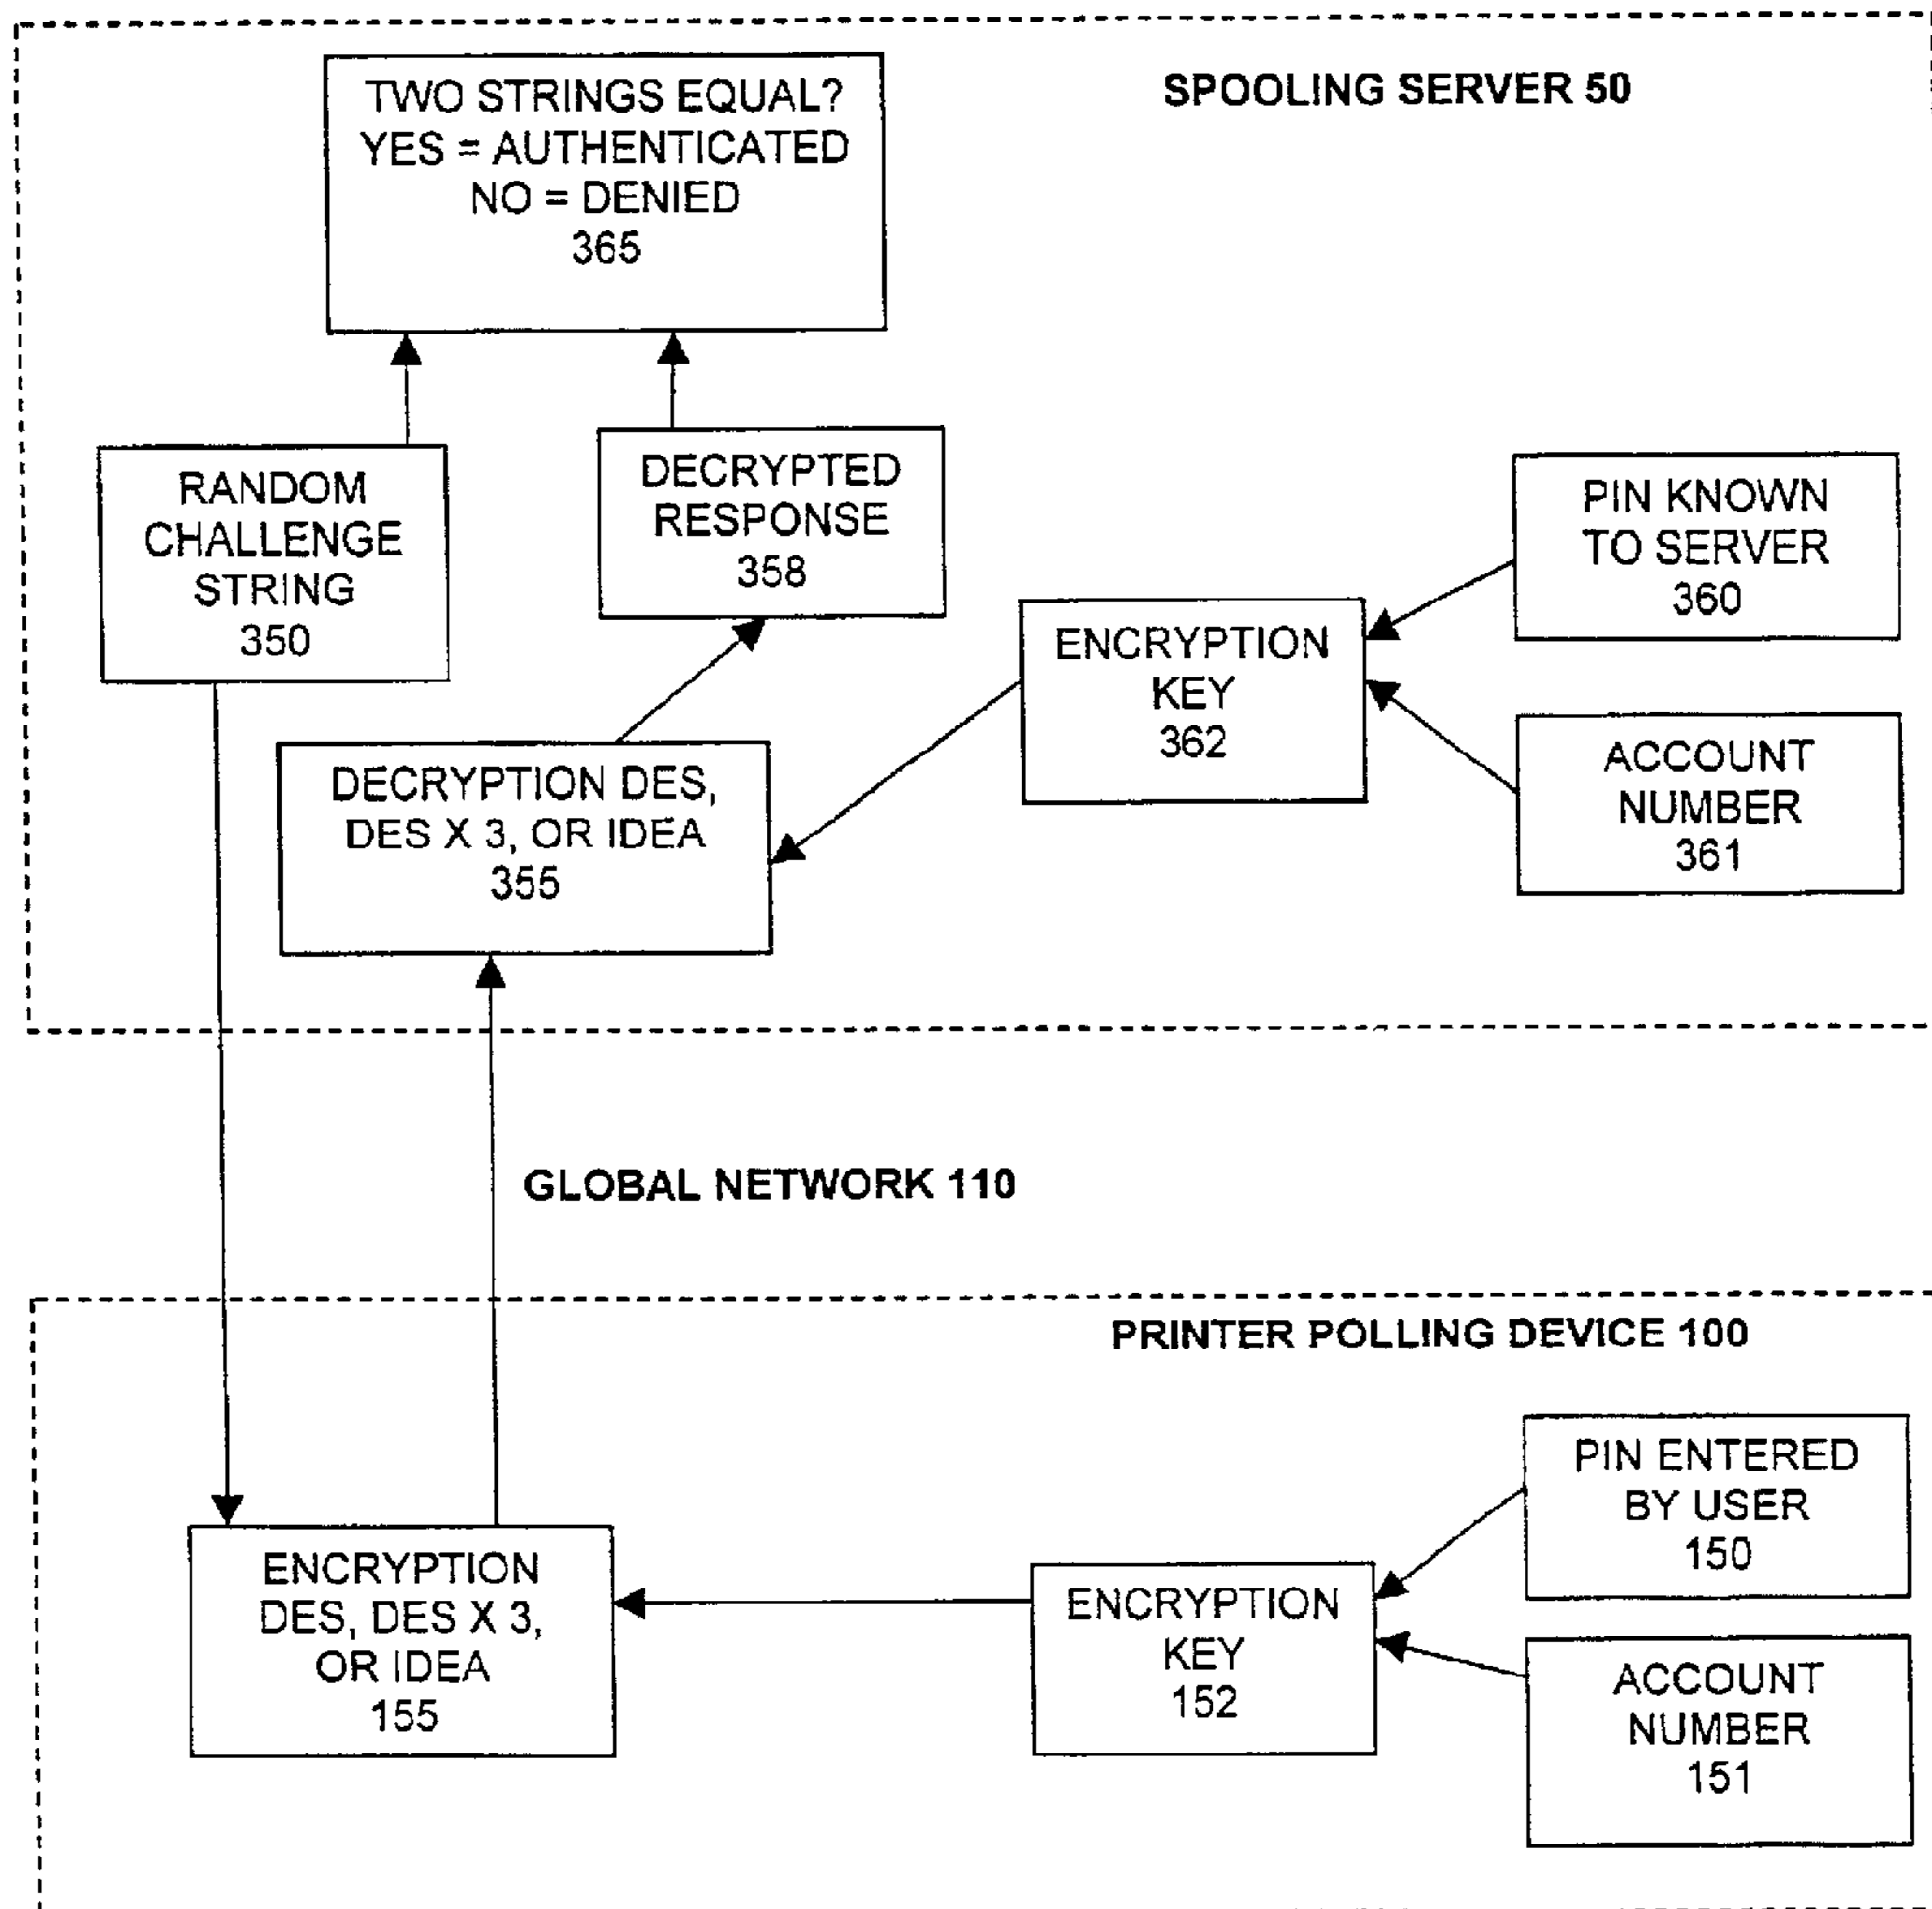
TWO STRINGS EQUAL?
YES = AUTHENTICATED
NO = DENIED
365

SPOOLING SERVER 50

RANDOM CHALLENGE STRING
350

DECRYPTED RESPONSE
358

PIN KNOWN TO SERVER
360

ENCRYPTION KEY
362

ACCOUNT NUMBER
361

DECRYPTION DES, DES X 3, OR IDEA
355

GLOBAL NETWORK 110

PRINTER POLLING DEVICE 100

PIN ENTERED BY USER
150

ENCRYPTION DES, DES X 3, OR IDEA
155

ENCRYPTION KEY
152

ACCOUNT NUMBER
151